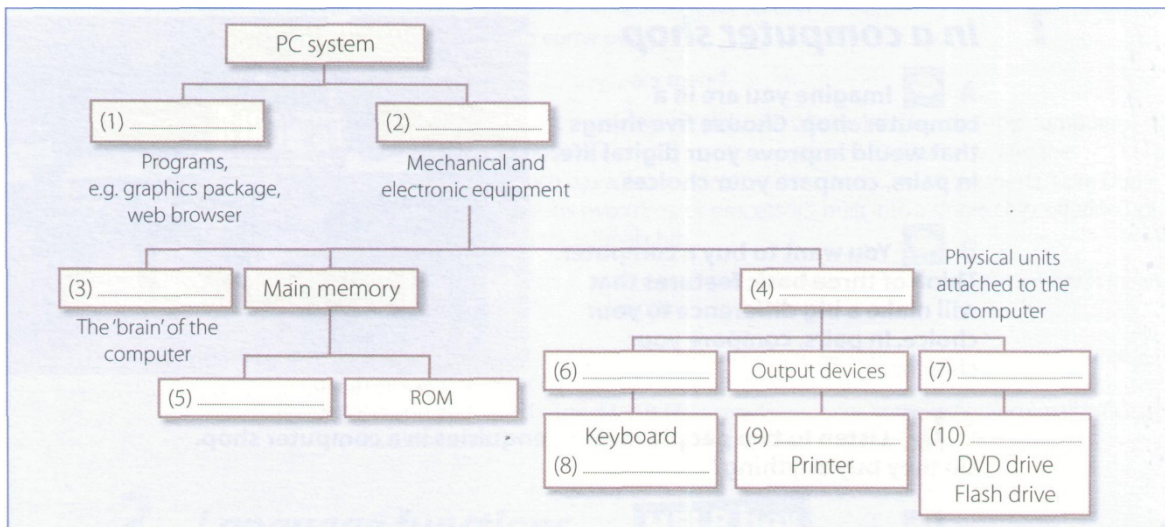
PC system

(1) ..................

Programs, e.g. graphics package, web browser

(2) ..................

Mechanical and electronic equipment

(3) ..................

The 'brain' of the computer

Main memory

(4) ..................

Physical units attached to the computer

(5) ..................

ROM

(6) ..................

Output devices

(7) ..................

Keyboard
(8) ..................

(9) ..................
Printer

(10) ..................
DVD drive
Flash drive